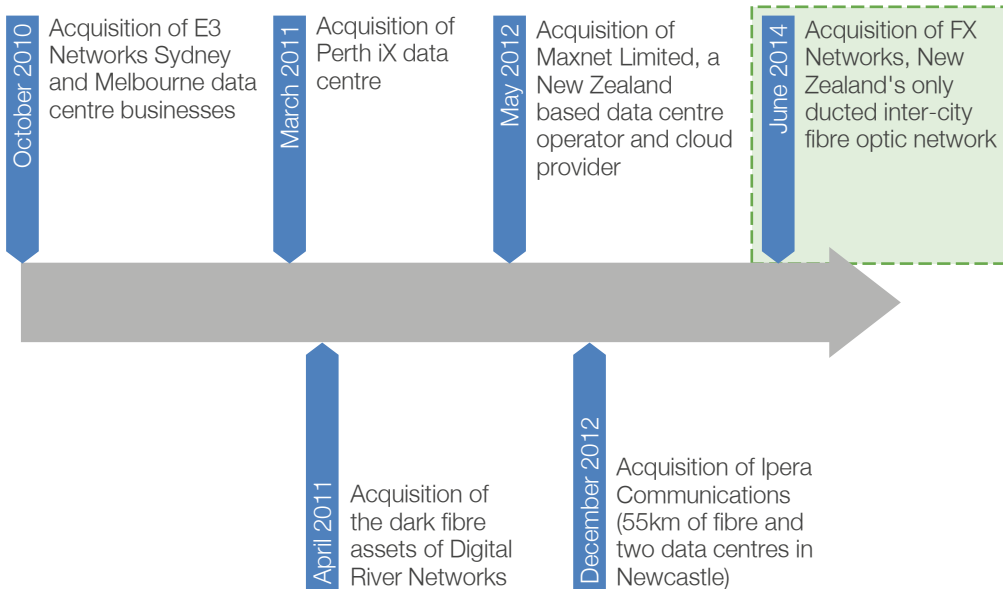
October 2010
Acquisition of E3 Networks Sydney and Melbourne data centre businesses

March 2011
Acquisition of Perth iX data centre

May 2012
Acquisition of Maxnet Limited, a New Zealand based data centre operator and cloud provider

June 2014
Acquisition of FX Networks, New Zealand's only ducted inter-city fibre optic network

April 2011
Acquisition of the dark fibre assets of Digital River Networks

December 2012
Acquisition of Ipera Communications (55km of fibre and two data centres in Newcastle)